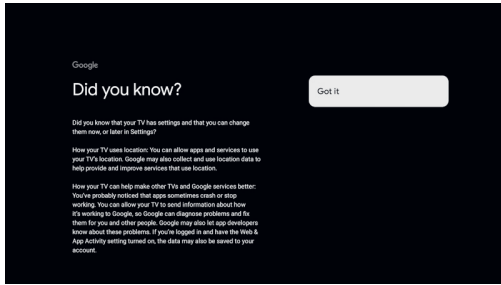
Google

Did you know?

Did you know that your TV has settings and that you can change them now, or later in Settings?

How your TV uses location: You can allow apps and services to use your TV's location. Google may also collect and use location data to help provide and improve services that use location.

How your TV can help make other TVs and Google services better: You've probably noticed that apps sometimes crash or stop working. You can allow your TV to send information about how it's working to Google, so Google can diagnose problems and fix them for you and other people. Google may also let app developers know about these problems. If you're logged in and have the Web & App Activity setting turned on, the data may also be saved to your account.

Got it